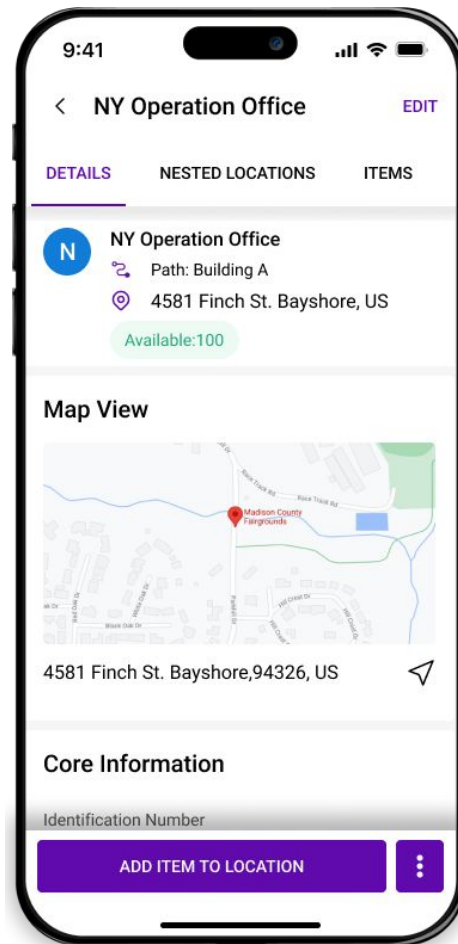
9:41

NY Operation Office

EDIT

DETAILS

NESTED LOCATIONS

ITEMS

N

NY Operation Office

Path: Building A

4581 Finch St. Bayshore, US

Available:100

Map View

Rock Track Rd

Rock Track Rd

Madison County Fairgrounds

Hill Crest Dr

Hill Crest Dr

Black Oak Dr

4581 Finch St. Bayshore,94326, US

Core Information

Identification Number

ADD ITEM TO LOCATION